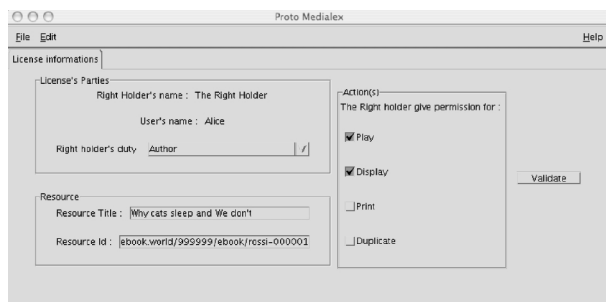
Proto Medialex

File Edit Help

License informations

License's Parties

Right Holder's name : The Right Holder

User's name : Alice

Right holder's duty Author

Resource

Resource Title : Why cats sleep and We don't

Resource Id : ebook.world/999999/ebook/rossi-000001

Action(s)

The Right holder give permission for :

Play

Display

Print

Duplicate

Validate